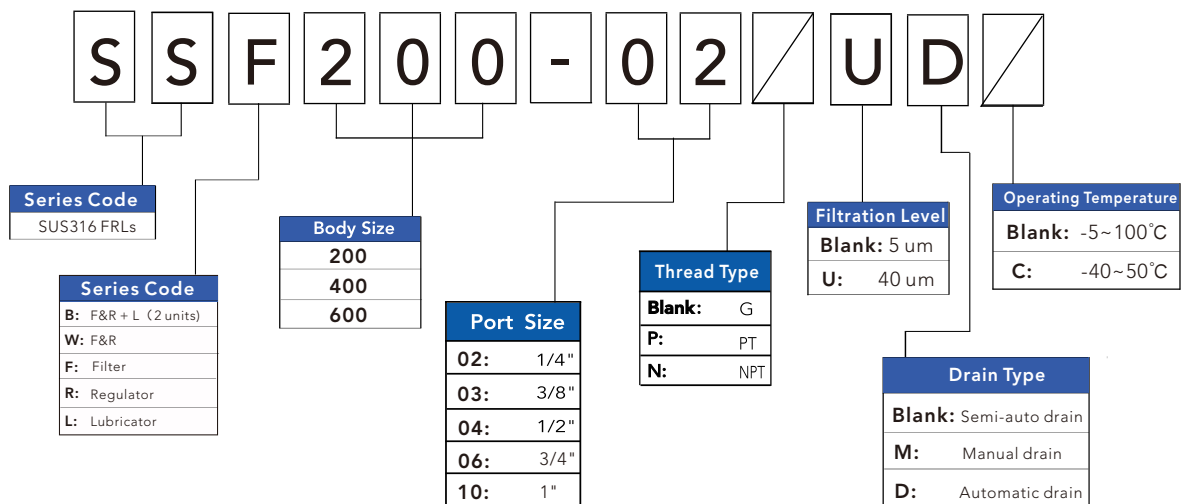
S S F 2 0 0 - 0 2 U D

Series Code
SUS316 FRLs

Series Code
| | |
|---|---|
| B: | F&R + L（2 units） |
| W: | F&R |
| F: | Filter |
| R: | Regulator |
| L: | Lubricator |

Body Size
200
400
600

Port Size
| | |
|---|---|
| 02: | 1/4" |
| 03: | 3/8" |
| 04: | 1/2" |
| 06: | 3/4" |
| 10: | 1" |

Thread Type
| | |
|---|---|
| Blank: | G |
| P: | PT |
| N: | NPT |

Filtration Level
| | |
|---|---|
| Blank: | 5 um |
| U: | 40 um |

Operating Temperature
| | |
|---|---|
| Blank: | -5~100°C |
| C: | -40~50°C |

Drain Type
| | |
|---|---|
| Blank: | Semi-auto drain |
| M: | Manual drain |
| D: | Automatic drain |